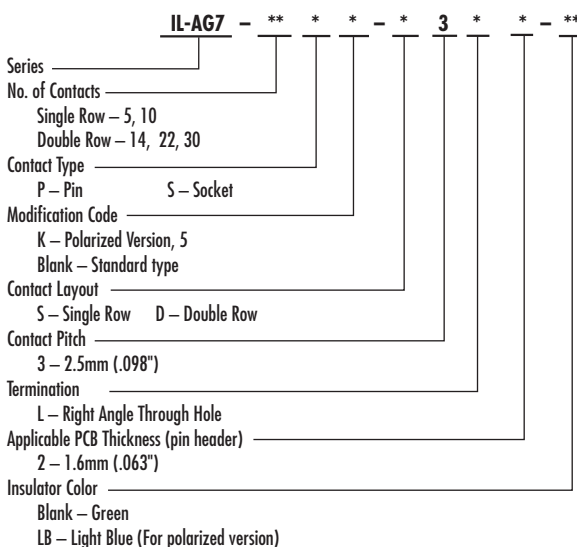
IL-AG7 – ** * * – * 3 * * – **

Series
No. of Contacts
Single Row – 5, 10
Double Row – 14, 22, 30
Contact Type
P – Pin S – Socket
Modification Code
K – Polarized Version, 5
Blank – Standard type
Contact Layout
S – Single Row D – Double Row
Contact Pitch
3 – 2.5mm (.098")
Termination
L – Right Angle Through Hole
Applicable PCB Thickness (pin header)
2 – 1.6mm (.063")
Insulator Color
Blank – Green
LB – Light Blue (For polarized version)